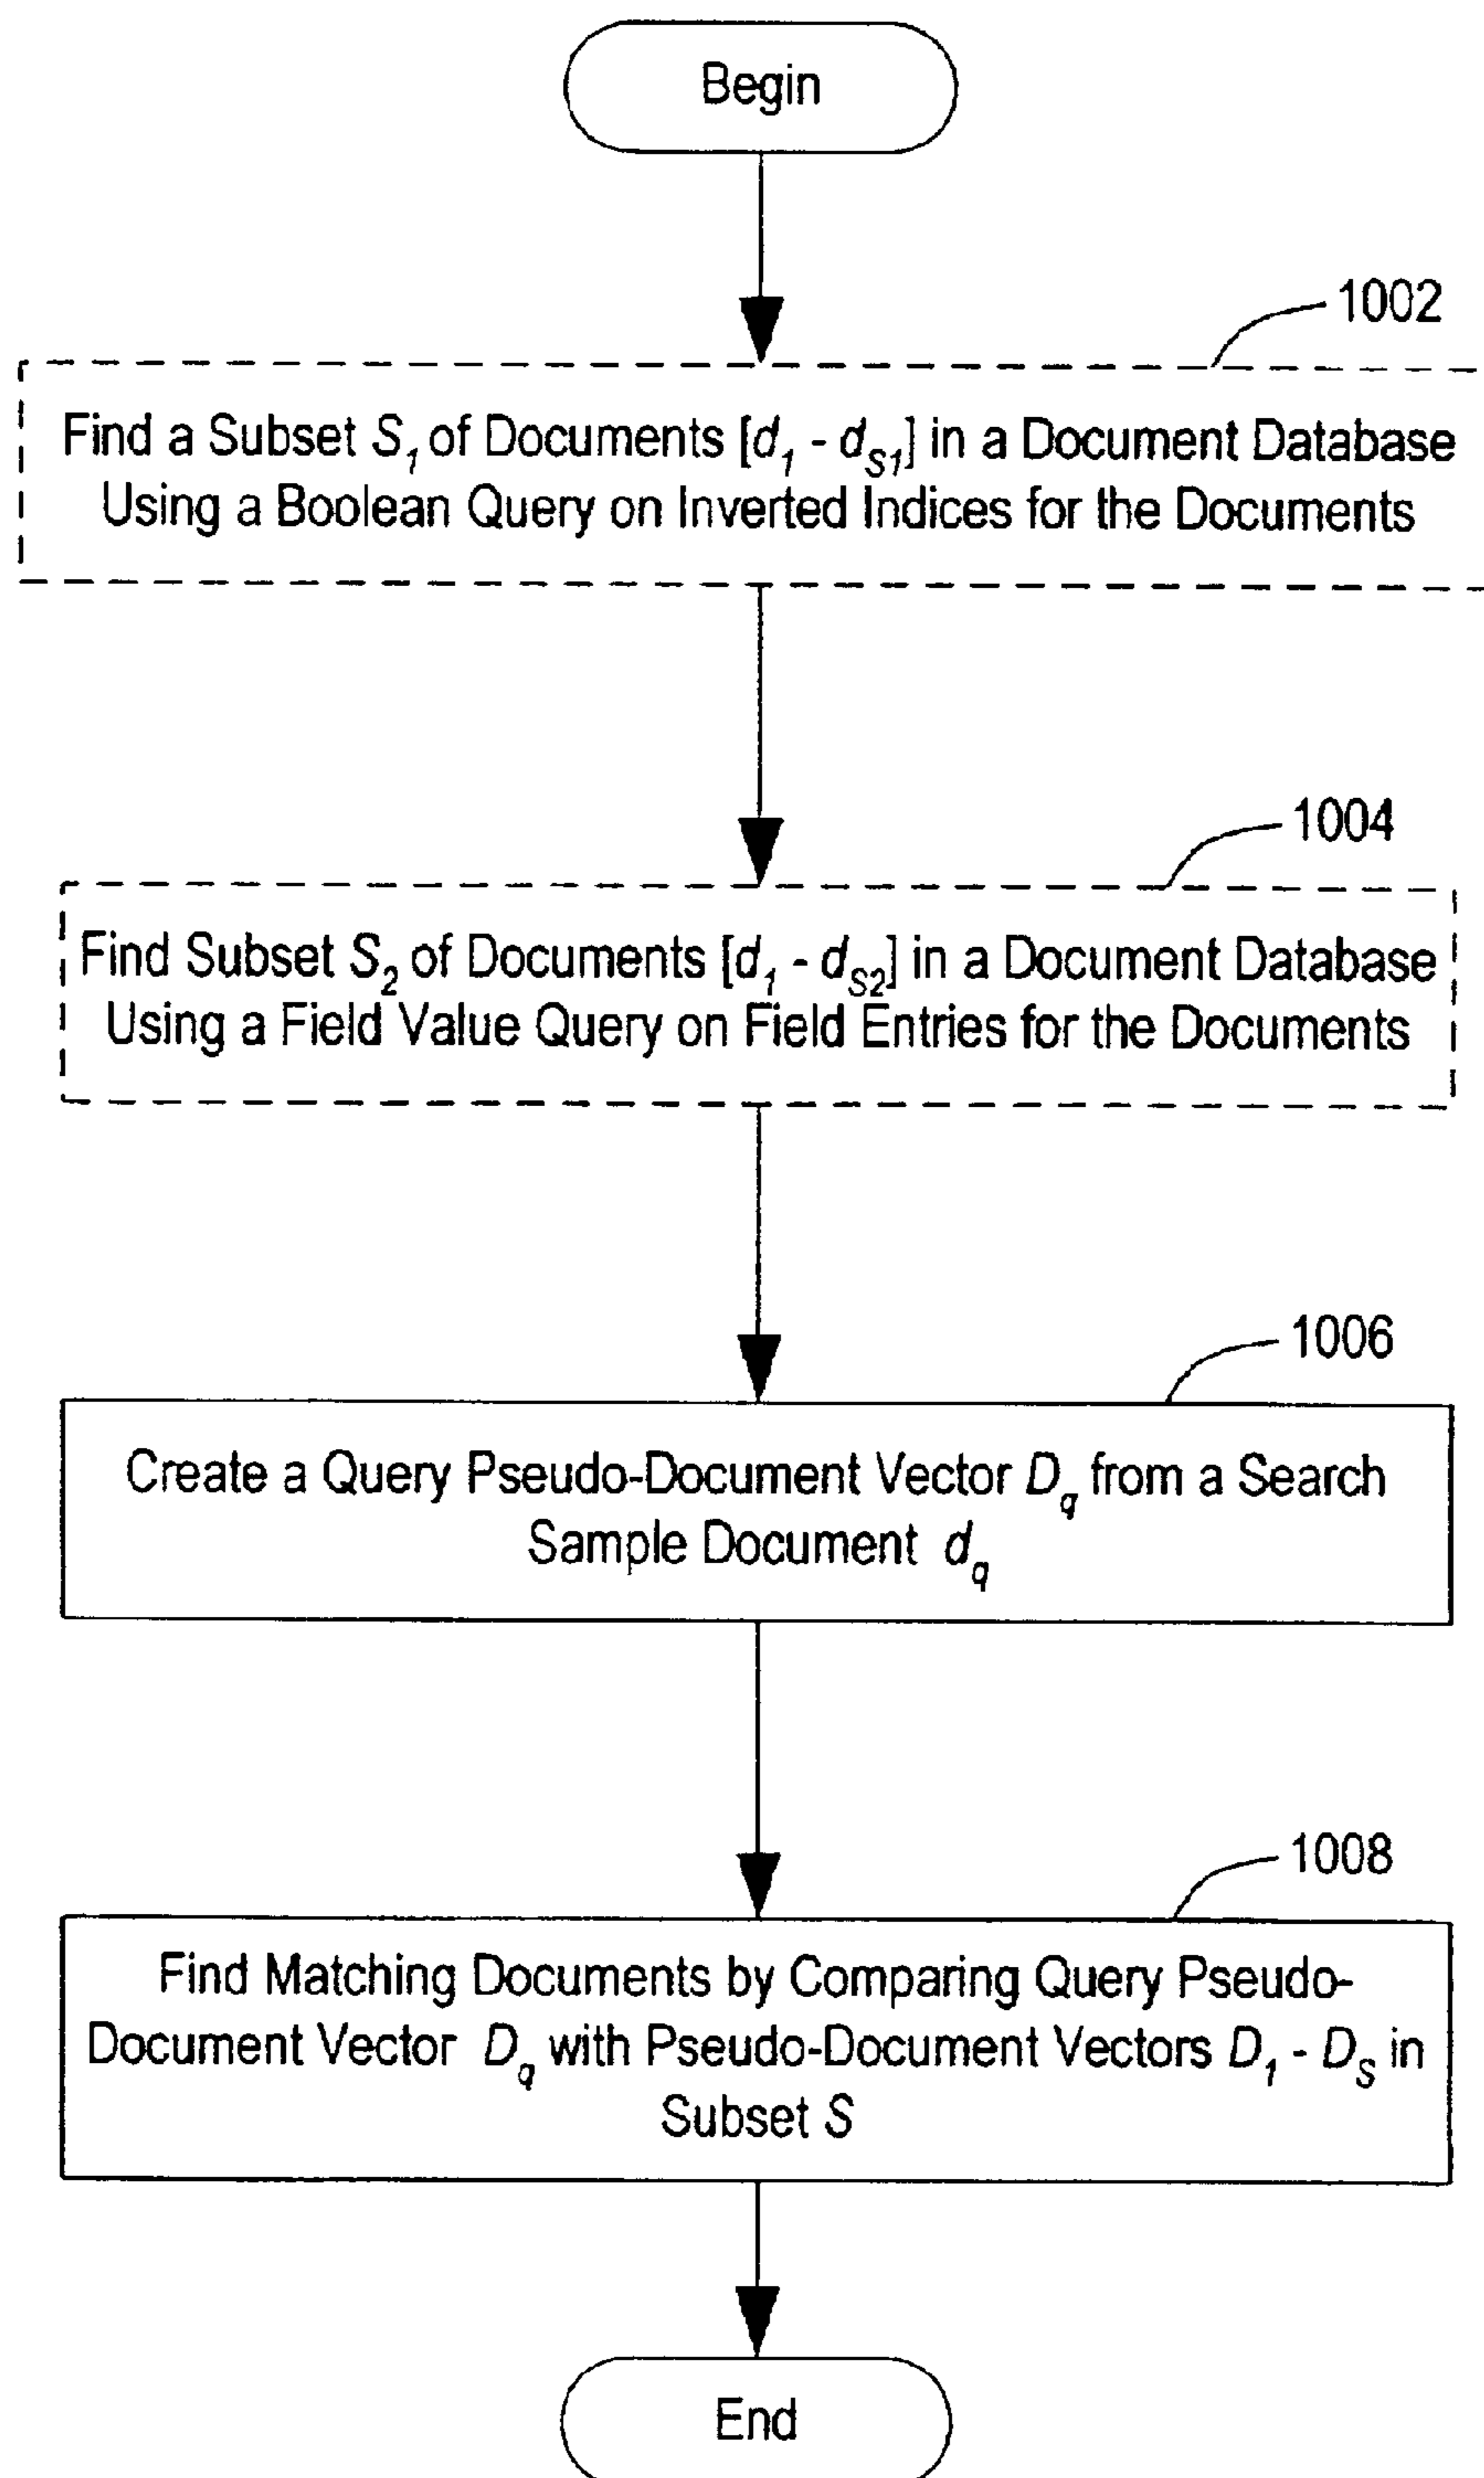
Begin

1002

Find a Subset $S_1$ of Documents [$d_1$ - $d_{S1}$] in a Document Database Using a Boolean Query on Inverted Indices for the Documents

1004

Find Subset $S_2$ of Documents [$d_1$ - $d_{S2}$] in a Document Database Using a Field Value Query on Field Entries for the Documents

1006

Create a Query Pseudo-Document Vector $D_q$ from a Search Sample Document $d_q$

1008

Find Matching Documents by Comparing Query Pseudo-Document Vector $D_q$ with Pseudo-Document Vectors $D_1$ - $D_S$ in Subset $S$

End